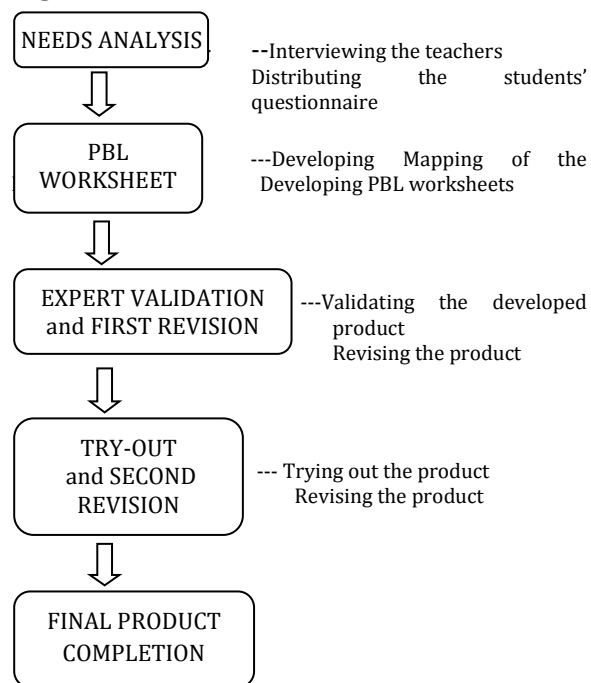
NEEDS ANALYSIS

--Interviewing the teachers
Distributing the students' questionnaire

PBL WORKSHEET

---Developing Mapping of the
Developing PBL worksheets

EXPERT VALIDATION and FIRST REVISION

---Validating the developed product
Revising the product

TRY-OUT and SECOND REVISION

--- Trying out the product
Revising the product

FINAL PRODUCT COMPLETION